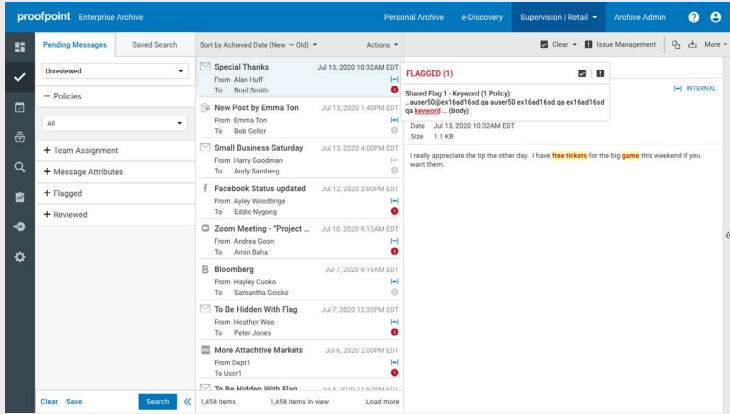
proofpoint Enterprise Archive

Personal Archive e-Discovery Supervision | Retail Archive Admin

Pending Messages Saved Search

Unreviewed

− Policies

All

+ Team Assignment

+ Message Attributes

+ Flagged

+ Reviewed

Clear Save Search

Sort by Achieved Date (New → Old) Actions

Special Thanks Jul 13, 2020 10:32AM EDT
From Alan Huff
To Brad Smith

New Post by Emma Ton Jul 13, 2020 1:40PM EDT
From Emma Ton
To Bob Geller

Small Business Saturday Jul 13, 2020 4:00PM EDT
From Harry Goodman
To Andy Samberg

Facebook Status updated Jul 12, 2020 2:00PM EDT
From Ayley Woodbrige
To Eddie Nygong

Zoom Meeting - "Project ... Jul 10, 2020 9:15AM EDT
From Andrea Goon
To Amin Baha

Bloomberg Jul 7, 2020 9:16AM EDT
From Hayley Cuoko
To Samantha Geicko

To Be Hidden With Flag Jul 7, 2020 12:33PM EDT
From Heather Woo
To Peter Jones

More Attachtive Markets Jul 6, 2020 2:00PM EDT
From Dept1
To User1

To Be Hidden With Flag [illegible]

1,458 items 1,458 items in view Load more

Clear Issue Management More

FLAGGED (1)

Shared Flag 1 - Keyword (1 Policy):
...auser50@ex16ad16sd.qa auser50 ex16ad16sd.qa ex16ad16sd qa keyword ... (Body)

INTERNAL

Date Jul 13, 2020 10:32AM EDT
Size 1.1 KB

I really appreciate the tip the other day. I have free tickets for the big game this weekend if you want them.